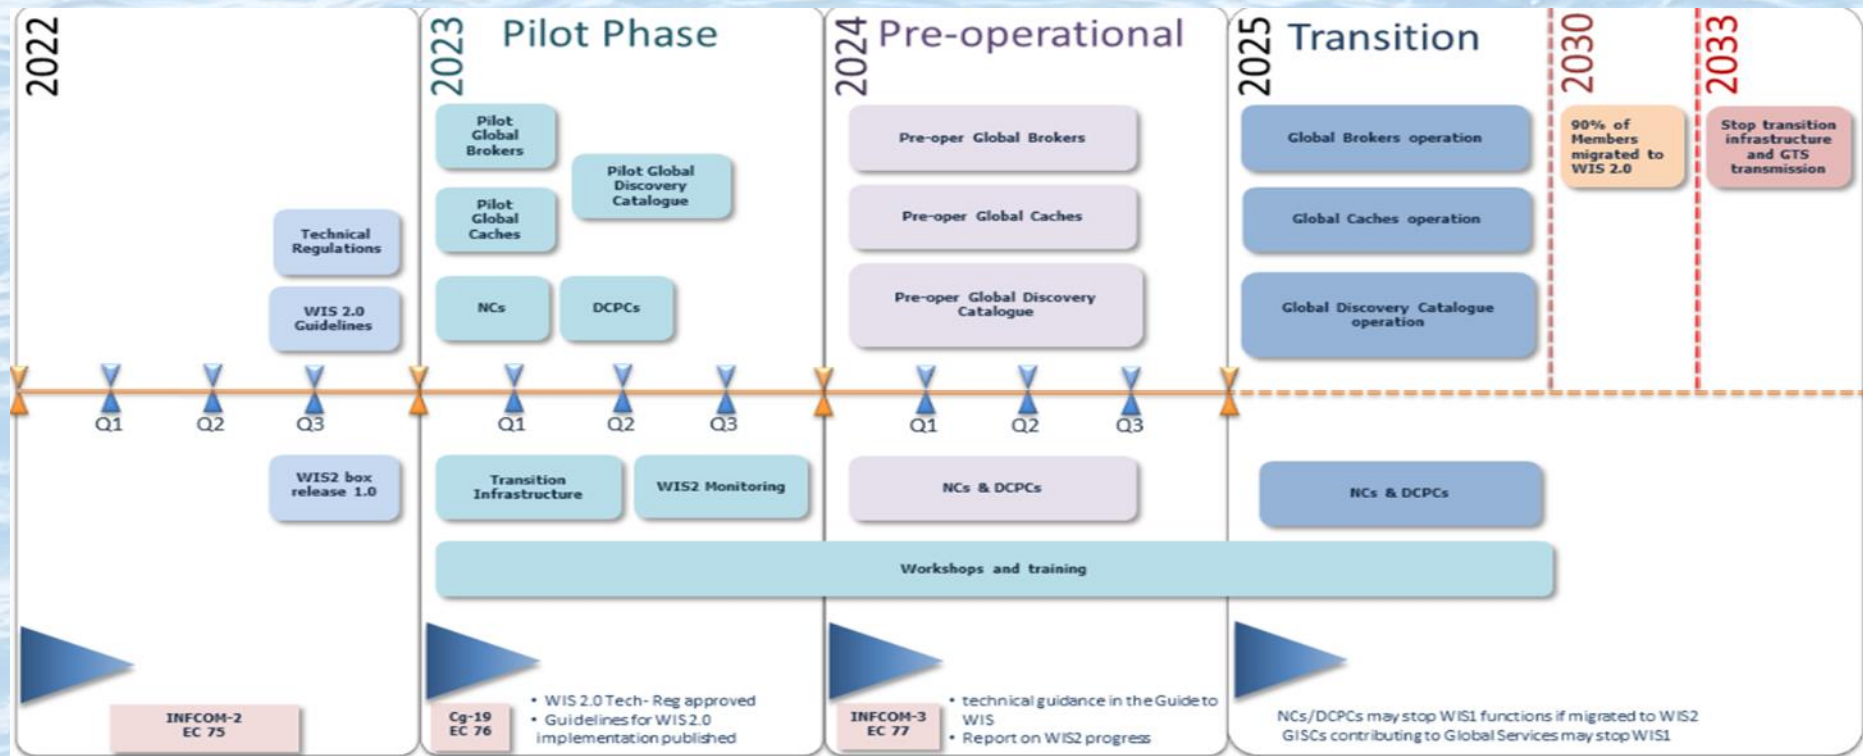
2022

Technical Regulations

WIS 2.0 Guidelines

Q1 Q2 Q3

WIS2 box release 1.0

INFCOM-2 EC 75

2023 Pilot Phase

Pilot Global Brokers

Pilot Global Discovery Catalogue

Pilot Global Caches

NCs

DCPCs

Q1 Q2 Q3

Transition Infrastructure

WIS2 Monitoring

Cg-19 EC 76

• WIS 2.0 Tech- Reg approved
• Guidelines for WIS 2.0 implementation published

2024 Pre-operational

Pre-oper Global Brokers

Pre-oper Global Caches

Pre-oper Global Discovery Catalogue

Q1 Q2 Q3

NCs & DCPCs

INFCOM-3 EC 77

• technical guidance in the Guide to WIS
• Report on WIS2 progress

2025 Transition

Global Brokers operation

Global Caches operation

Global Discovery Catalogue operation

NCs & DCPCs

NCs/DCPCs may stop WIS1 functions if migrated to WIS2
GISCs contributing to Global Services may stop WIS1

2030

90% of Members migrated to WIS 2.0

2033

Stop transition infrastructure and GTS transmission

Workshops and training